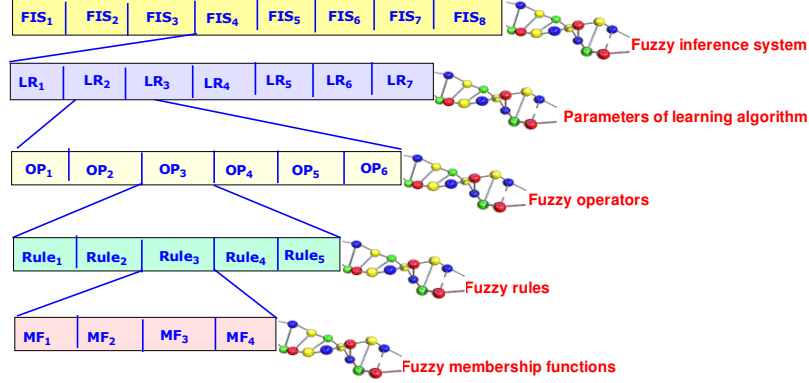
| $FIS_1$ | $FIS_2$ | $FIS_3$ | $FIS_4$ | $FIS_5$ | $FIS_6$ | $FIS_7$ | $FIS_8$ |
|---|---|---|---|---|---|---|---|

Fuzzy inference system

| $LR_1$ | $LR_2$ | $LR_3$ | $LR_4$ | $LR_5$ | $LR_6$ | $LR_7$ |
|---|---|---|---|---|---|---|

Parameters of learning algorithm

| $OP_1$ | $OP_2$ | $OP_3$ | $OP_4$ | $OP_5$ | $OP_6$ |
|---|---|---|---|---|---|

Fuzzy operators

| $Rule_1$ | $Rule_2$ | $Rule_3$ | $Rule_4$ | $Rule_5$ |
|---|---|---|---|---|

Fuzzy rules

| $MF_1$ | $MF_2$ | $MF_3$ | $MF_4$ |
|---|---|---|---|

Fuzzy membership functions